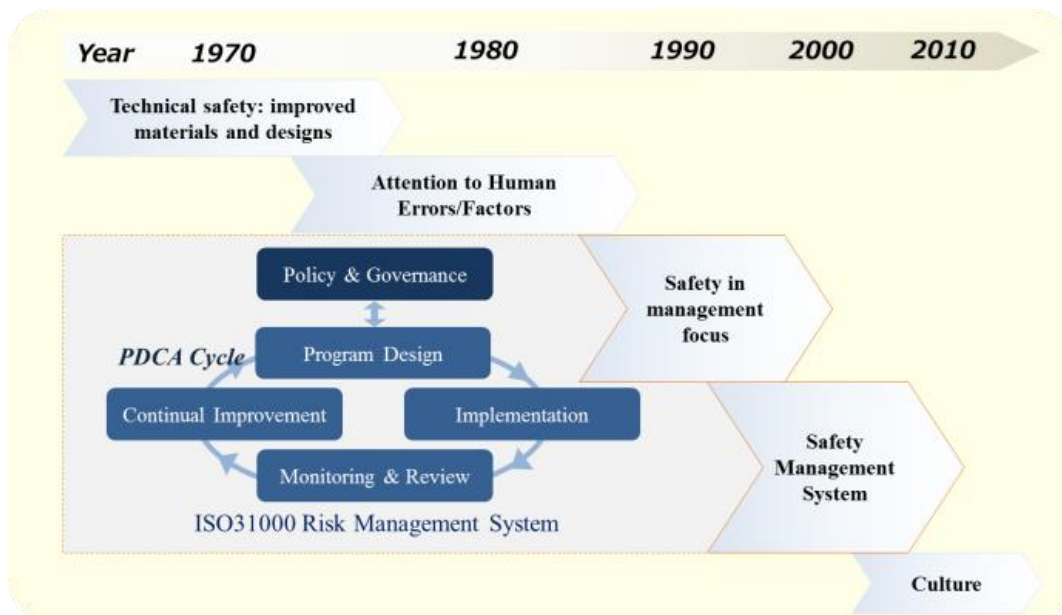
Year 1970 1980 1990 2000 2010

Technical safety: improved materials and designs

Attention to Human Errors/Factors

Policy & Governance

PDCA Cycle

Program Design

Continual Improvement

Implementation

Monitoring & Review

ISO31000 Risk Management System

Safety in management focus

Safety Management System

Culture